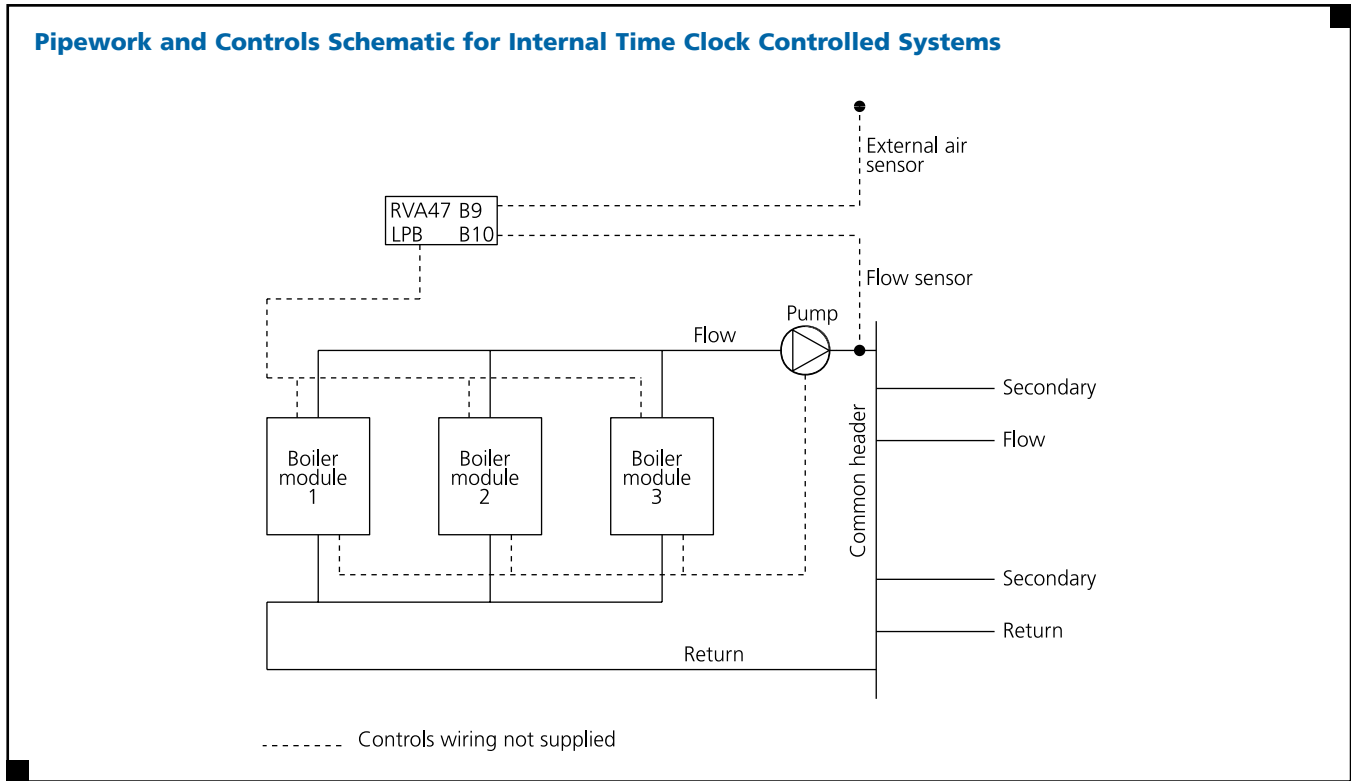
Pipework and Controls Schematic for Internal Time Clock Controlled Systems

External air sensor

RVA47 B9
LPB B10

Flow sensor

Pump

Flow

Boiler module 1

Boiler module 2

Boiler module 3

Common header

Secondary

Flow

Secondary

Return

Return

Controls wiring not supplied